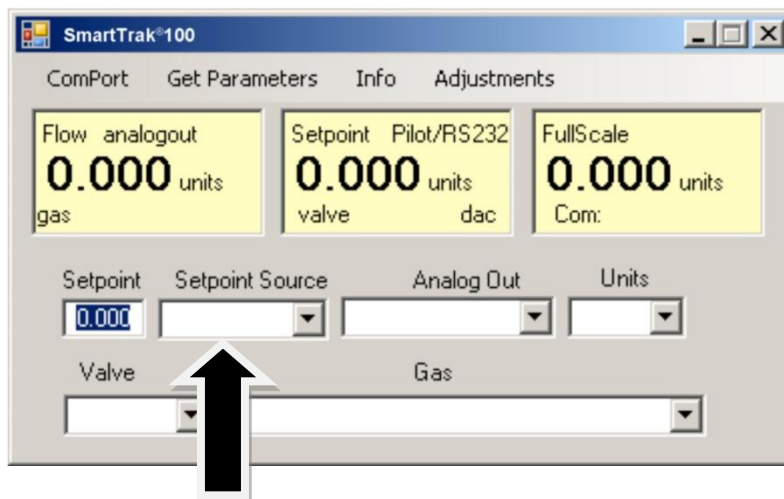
SmartTrak®100

ComPort Get Parameters Info Adjustments

Flow analogout
0.000 units
gas

Setpoint Pilot/RS232
0.000 units
valve dac

FullScale
0.000 units
Com:

Setpoint Setpoint Source Analog Out Units

0.000

Valve Gas